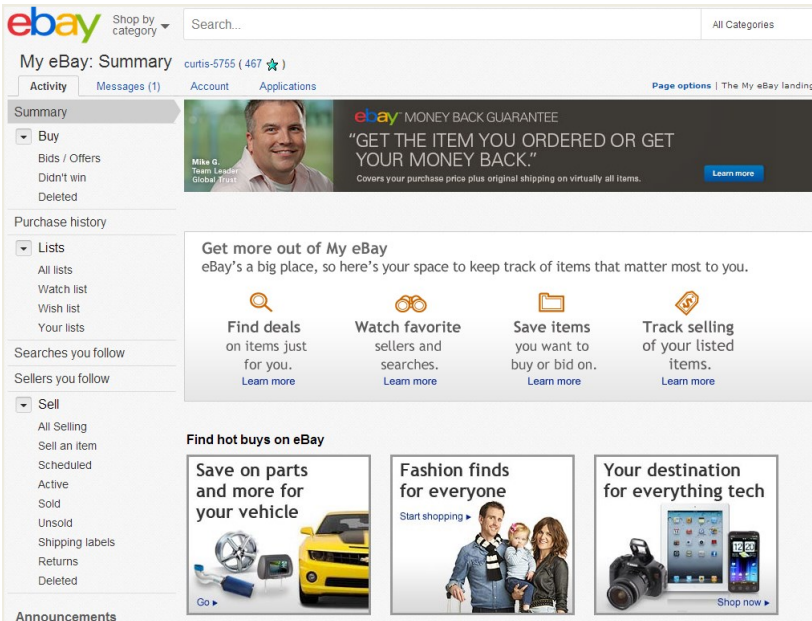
ebay Shop by category

Search...

All Categories

My eBay: Summary curtis-5755 ( 467 )

Activity Messages (1) Account Applications

Page options | The My eBay landing

Summary

Buy

Bids / Offers

Didn't win

Deleted

Purchase history

Lists

All lists

Watch list

Wish list

Your lists

Searches you follow

Sellers you follow

Sell

All Selling

Sell an item

Scheduled

Active

Sold

Unsold

Shipping labels

Returns

Deleted

Announcements

Mike G. Team Leader Global Trust

ebay MONEY BACK GUARANTEE

"GET THE ITEM YOU ORDERED OR GET YOUR MONEY BACK."

Covers your purchase price plus original shipping on virtually all items.

Learn more

Get more out of My eBay

eBay's a big place, so here's your space to keep track of items that matter most to you.

Find deals on items just for you. Learn more

Watch favorite sellers and searches. Learn more

Save items you want to buy or bid on. Learn more

Track selling of your listed items. Learn more

Find hot buys on eBay

Save on parts and more for your vehicle

Go ▸

Fashion finds for everyone

Start shopping ▸

Your destination for everything tech

Shop now ▸